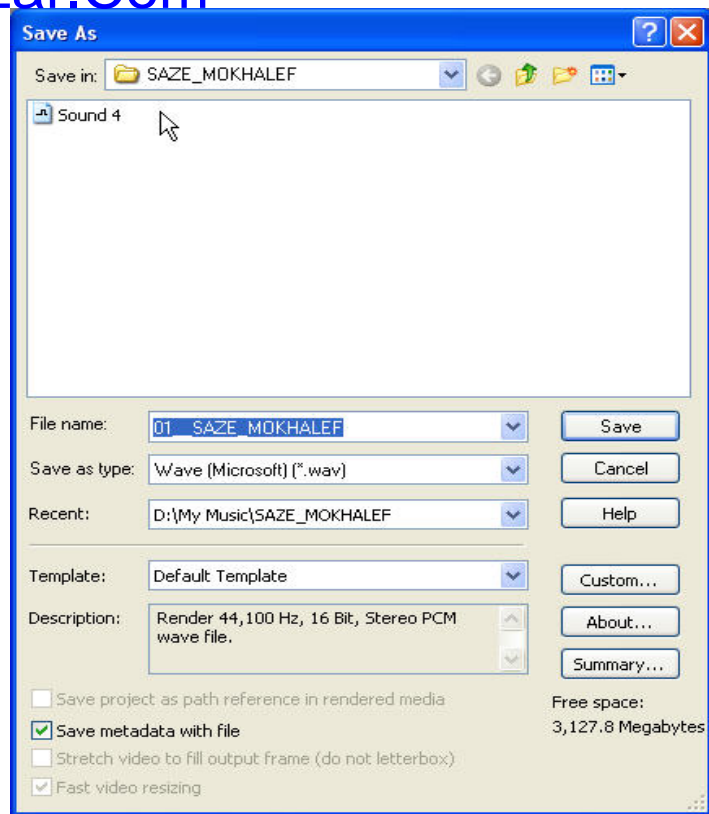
Save As

Save in: SAZE_MOKHALEF

Sound 4

File name: 01__SAZE_MOKHALEF

Save as type: Wave (Microsoft) (*.wav)

Recent: D:\My Music\SAZE_MOKHALEF

Save

Cancel

Help

Template: Default Template

Custom...

Description: Render 44,100 Hz, 16 Bit, Stereo PCM wave file.

About...

Summary...

Save project as path reference in rendered media

Save metadata with file

Stretch video to fill output frame (do not letterbox)

Fast video resizing

Free space: 3,127.8 Megabytes